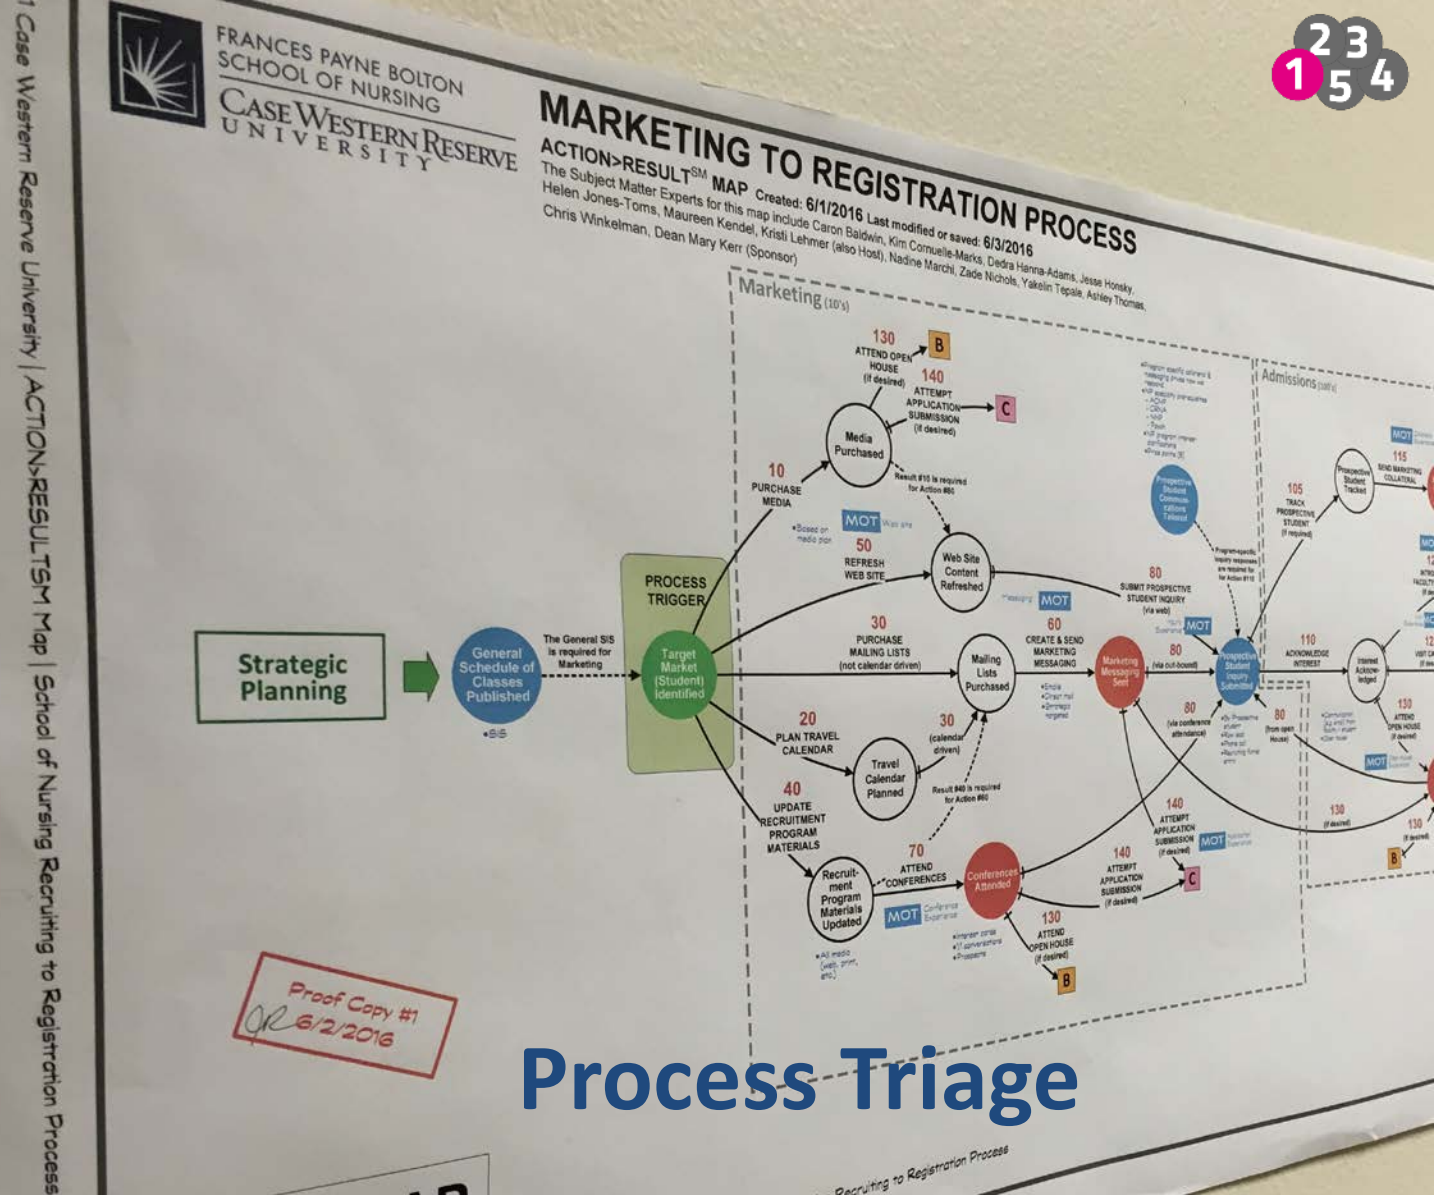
1 2 3 4 5

1 Case Western Reserve University | ACTION>RESULTSM Map | School of Nursing Recruiting to Registration Process

FRANCES PAYNE BOLTON SCHOOL OF NURSING
CASE WESTERN RESERVE UNIVERSITY

MARKETING TO REGISTRATION PROCESS

ACTION>RESULT$^{SM}$ MAP Created: 6/1/2016 Last modified or saved: 6/3/2016
The Subject Matter Experts for this map include Caron Baldwin, Kim Cornuelle-Marks, Dedra Hanna-Adams, Jesse Honsky, Helen Jones-Toms, Maureen Kendel, Kristi Lehmer (also Host), Nadine Marchi, Zade Nichols, Yakelin Tepale, Ashley Thomas, Chris Winkelman, Dean Mary Kerr (Sponsor)

Marketing (10's)

Admissions (100's)

Strategic Planning

General Schedule of Classes Published
•SIS

The General SIS is required for Marketing

PROCESS TRIGGER

Target Market (Student) Identified

10 PURCHASE MEDIA
•Based on media plan

Media Purchased

130 ATTEND OPEN HOUSE (if desired) B

140 ATTEMPT APPLICATION SUBMISSION (if desired) C

Result #10 is required for Action #80

MOT Web site

50 REFRESH WEB SITE

Web Site Content Refreshed

Messaging MOT

30 PURCHASE MAILING LISTS (not calendar driven)

Mailing Lists Purchased

60 CREATE & SEND MARKETING MESSAGING
•Emails
•Direct mail
•Brochures
•targeted

Marketing Messaging Sent

80 SUBMIT PROSPECTIVE STUDENT INQUIRY (via web)

80 (via out-bound)

80 (via conference attendance)

MOT

Prospective Student Communications Tailored

Prospective Student Inquiry Submitted

Program-specific inquiry responses are required for Action #110

20 PLAN TRAVEL CALENDAR

30 (calendar driven)

Travel Calendar Planned

Result #40 is required for Action #60

40 UPDATE RECRUITMENT PROGRAM MATERIALS

Recruitment Program Materials Updated
•All media (web, print, etc)

70 ATTEND CONFERENCES

MOT Conference Experience

Conferences Attended
•Information cards
•1:1 conversations
•Prospects

130 ATTEND OPEN HOUSE (if desired) B

140 ATTEMPT APPLICATION SUBMISSION (if desired) C

140 ATTEMPT APPLICATION SUBMISSION (if desired)

MOT

80 (from open house)

105 TRACK PROSPECTIVE STUDENT (if required)

Prospective Student Tracked

115 SEND MARKETING COLLATERAL

MOT

110 ACKNOWLEDGE INTEREST

Interest Acknowledged

130 ATTEND OPEN HOUSE (if desired)

130 (if desired)

130

B

MOT

Proof Copy #1
6/2/2016

Process Triage

Recruiting to Registration Process